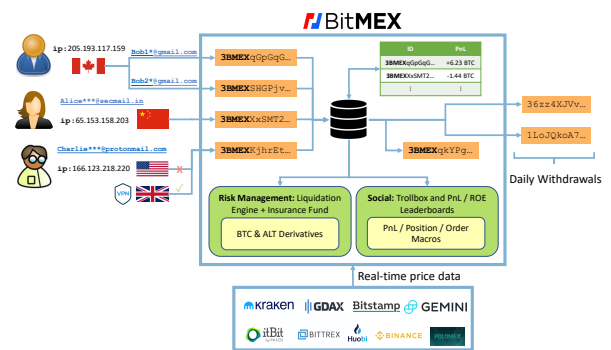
BitMEX

ip:205.193.117.159
Bob1*@gmail.com
Bob2*@gmail.com
Alice***@secmail.in
ip:65.153.158.203
Charlie***@protonmail.com
ip:166.123.218.220
VPN

3BMEXqGpGqG...
3BMEXSHGPjv...
3BMEXXxSMT2...
3BMEXKjhrEt...

| ID | PnL |
|---|---|
| 3BMEXqGpGqG... | +6.23 BTC |
| 3BMEXXxSMT2... | -1.44 BTC |
| ⋮ | ⋮ |

3BMEXqkYPg...

36zz4XJVv...
1LoJQkoA7...
Daily Withdrawals

Risk Management: Liquidation Engine + Insurance Fund
BTC & ALT Derivatives

Social: Trollbox and PnL / ROE Leaderboards
PnL / Position / Order Macros

Real-time price data

kraken
GDAX
Bitstamp
GEMINI
itBit by PAXOS
BITTREX
Huobi
BINANCE
POLONIEX